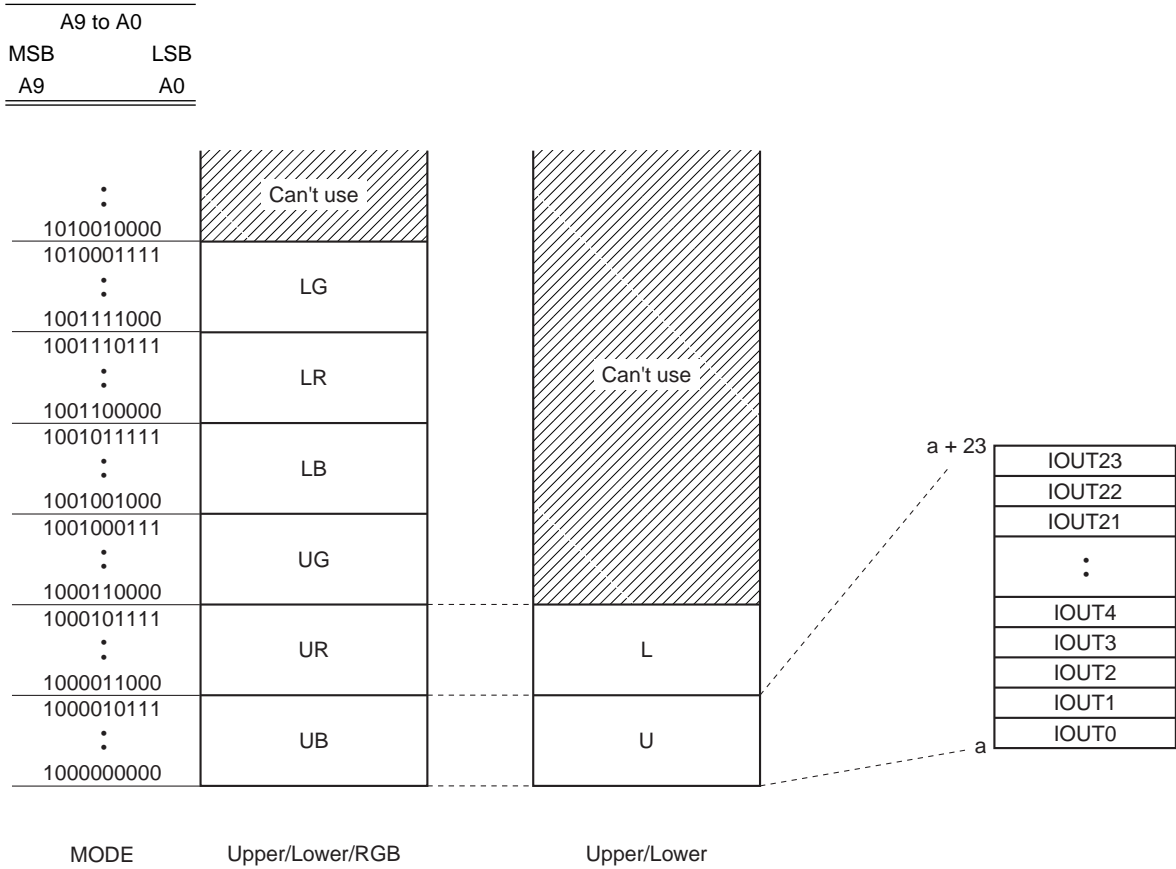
| A9 to A0 | |
|---|---|
| MSB | LSB |
| A9 | A0 |

⋮
1010010000

Can't use

1010001111
⋮
1001111000

LG

1001110111
⋮
1001100000

LR

1001011111
⋮
1001001000

LB

1001000111
⋮
1000110000

UG

1000101111
⋮
1000011000

UR

1000010111
⋮
1000000000

UB

Can't use

L

U

a + 23

IOUT23
IOUT22
IOUT21
⋮
IOUT4
IOUT3
IOUT2
IOUT1
IOUT0

a

MODE Upper/Lower/RGB Upper/Lower